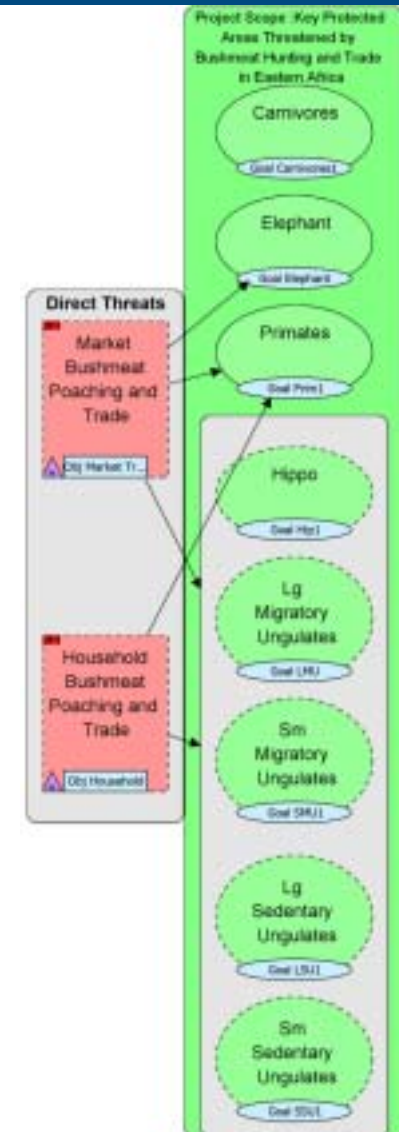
Project Scope :Key Protected Areas Threatened by Bushmeat Hunting and Trade in Eastern Africa

Carnivores

Goal Carnivores1

Elephant

Goal Elephant

Primates

Goal Prim1

Direct Threats

Market Bushmeat Poaching and Trade

Obj Market Tr...

Household Bushmeat Poaching and Trade

Obj Household

Hippo

Goal Hip1

Lg Migratory Ungulates

Goal LMU

Sm Migratory Ungulates

Goal SMU1

Lg Sedentary Ungulates

Goal LSU1

Sm Sedentary Ungulates

Goal SSU1